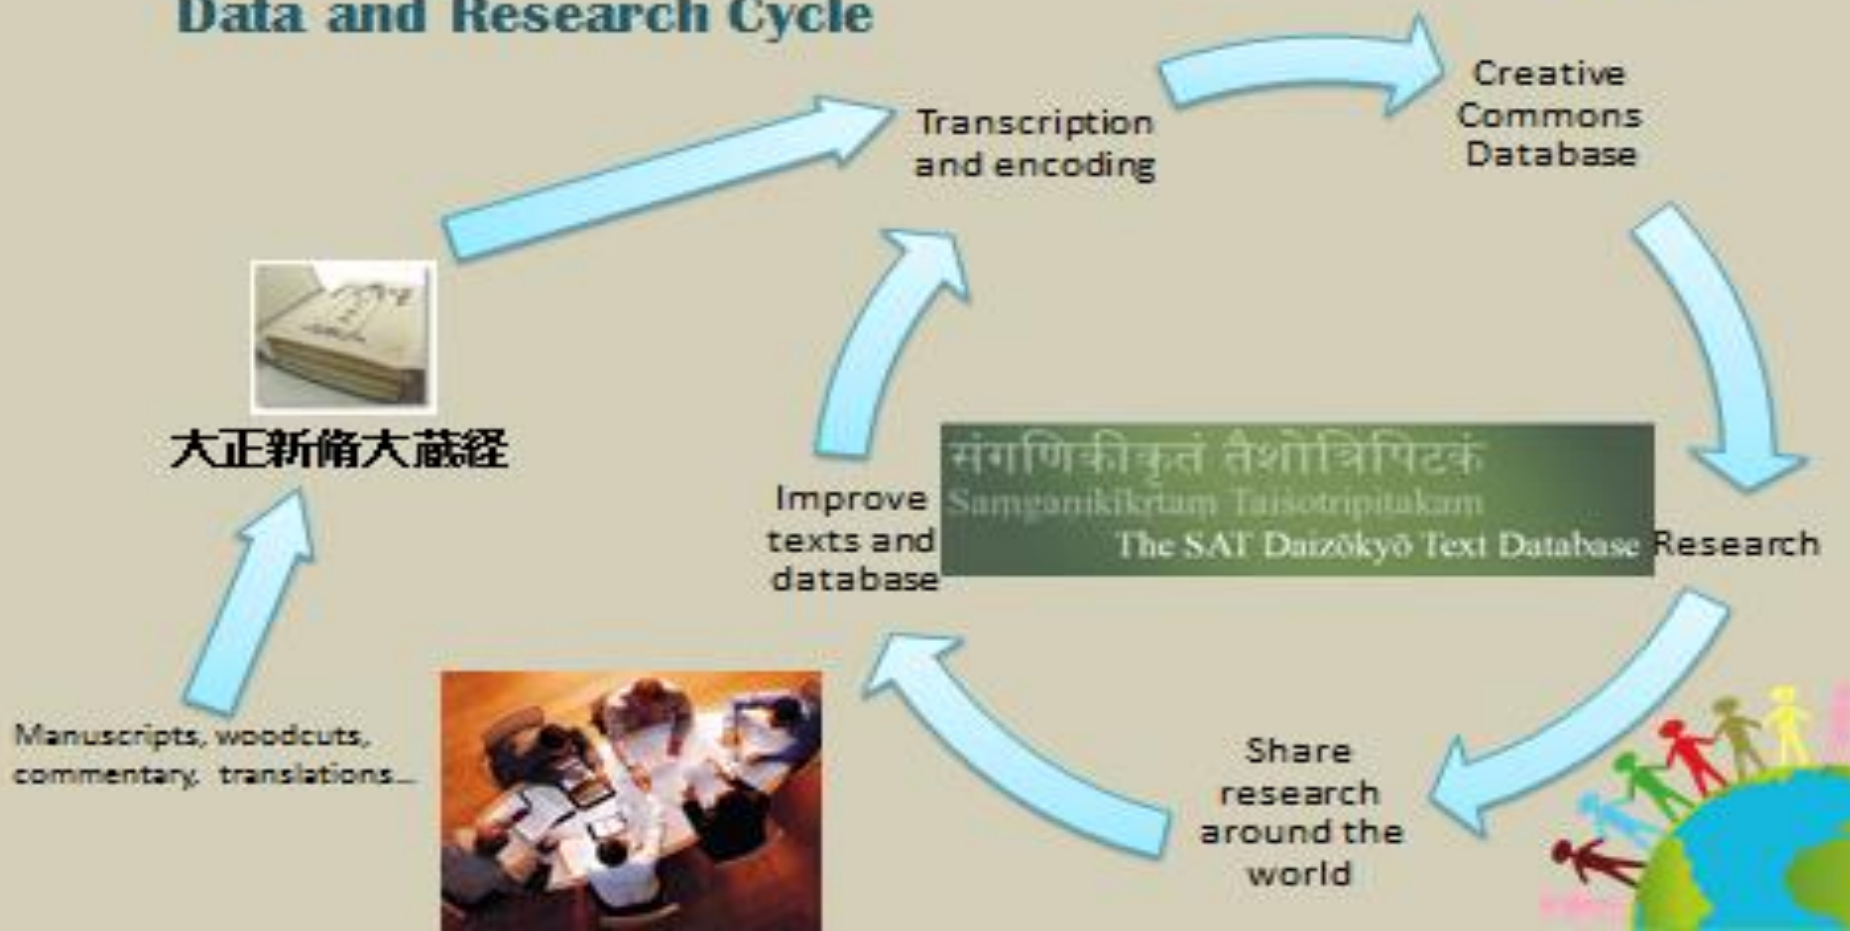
Data and Research Cycle

Transcription and encoding

Creative Commons Database

大正新脩大蔵経

संगणिकीकृतं तैशोत्रिपिटकं
Saṃgaṇikīkṛtaṃ Taiśotripiṭakaṃ
The SAT Daizōkyō Text Database

Improve texts and database

Research

Manuscripts, woodcuts, commentary, translations…

Share research around the world